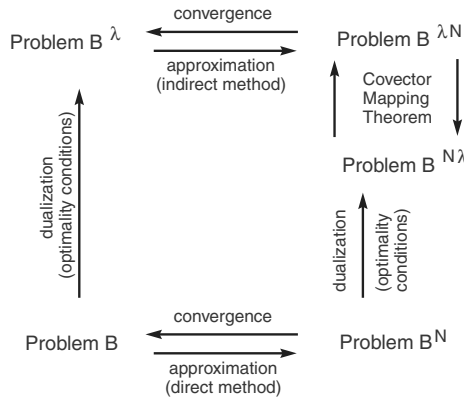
Problem B $^{\lambda}$

convergence

approximation (indirect method)

Problem B $^{\lambda N}$

Covector Mapping Theorem

Problem B $^{N\lambda}$

dualization (optimality conditions)

dualization (optimality conditions)

Problem B

convergence

approximation (direct method)

Problem B$^{N}$